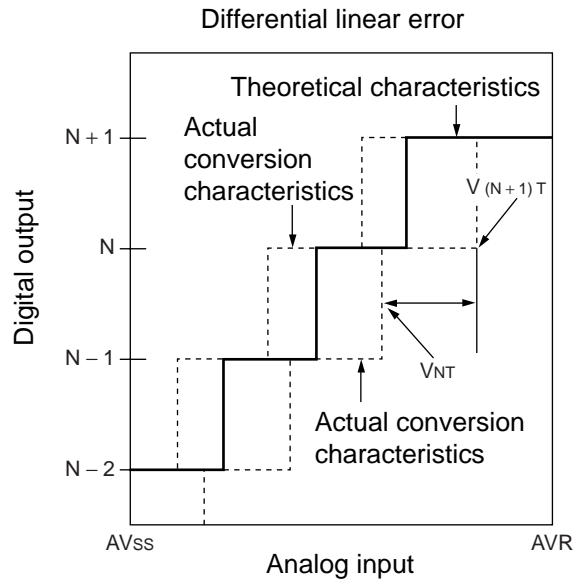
Differential linear error

Theoretical characteristics

Actual conversion characteristics

$V_{(N+1)T}$

$V_{NT}$

Actual conversion characteristics

Digital output

N + 1

N

N – 1

N – 2

AVSS

Analog input

AVR